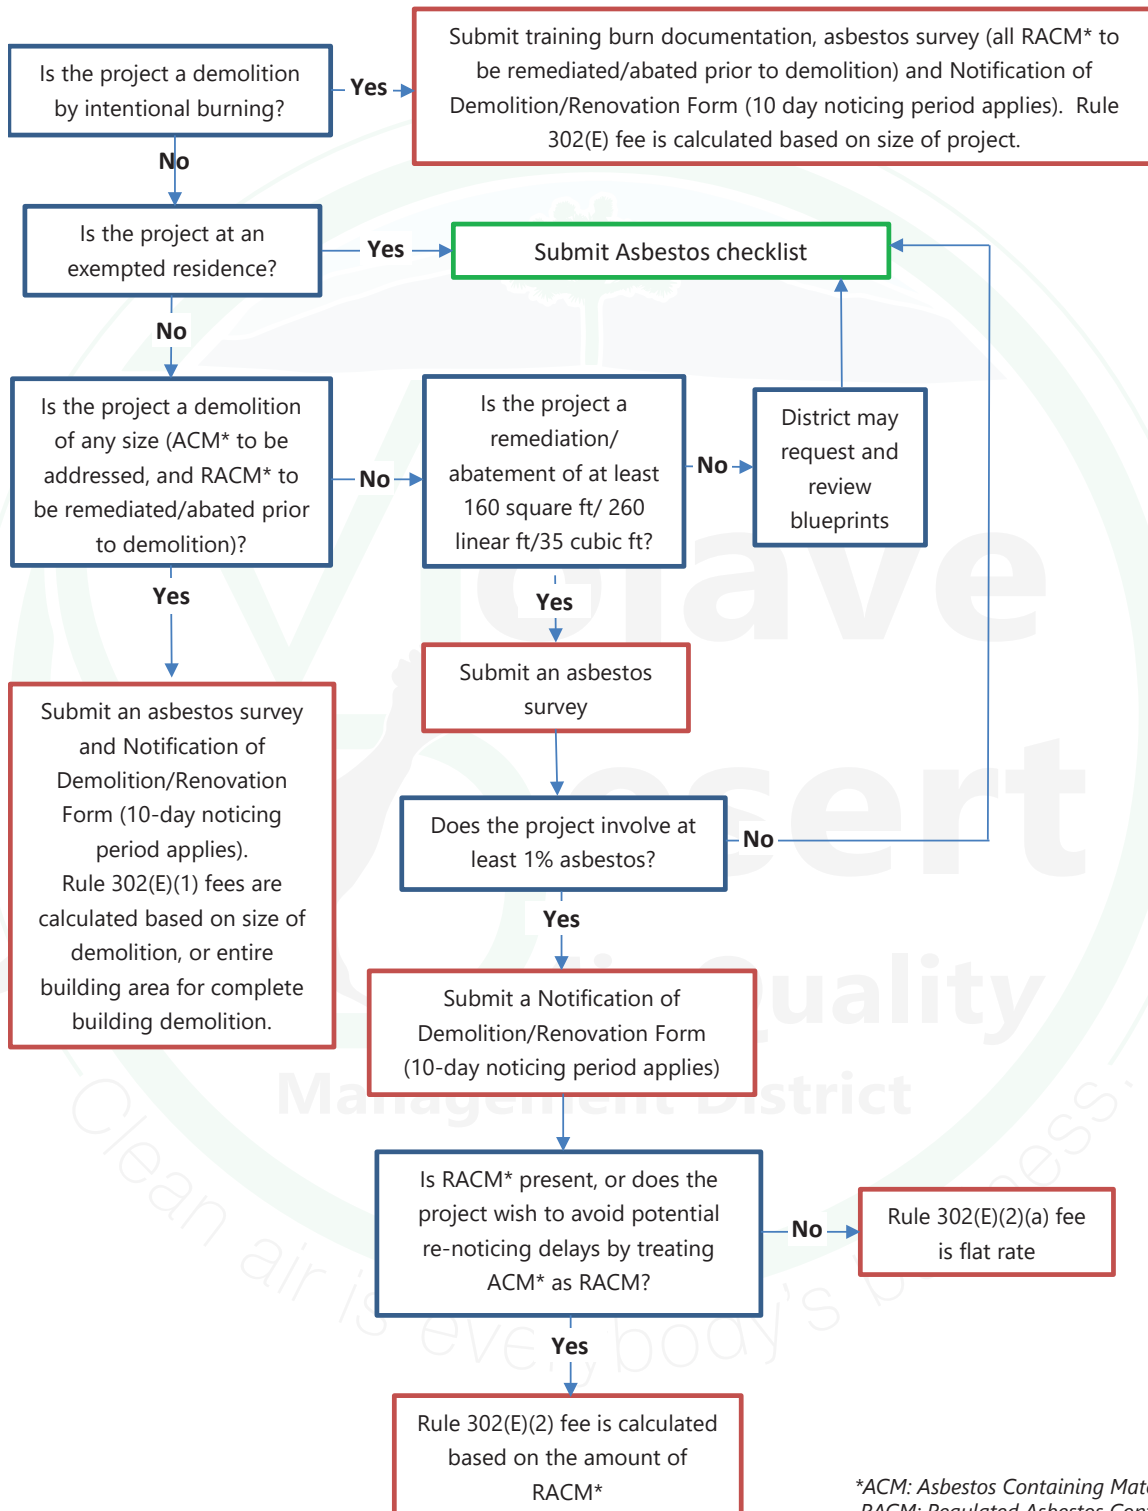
Is the project a demolition by intentional burning?

Yes

Submit training burn documentation, asbestos survey (all RACM* to be remediated/abated prior to demolition) and Notification of Demolition/Renovation Form (10 day noticing period applies). Rule 302(E) fee is calculated based on size of project.

No

Is the project at an exempted residence?

Yes

Submit Asbestos checklist

No

Is the project a demolition of any size (ACM* to be addressed, and RACM* to be remediated/abated prior to demolition)?

No

Is the project a remediation/ abatement of at least 160 square ft/ 260 linear ft/35 cubic ft?

No

District may request and review blueprints

Yes

Submit an asbestos survey and Notification of Demolition/Renovation Form (10-day noticing period applies). Rule 302(E)(1) fees are calculated based on size of demolition, or entire building area for complete building demolition.

Yes

Submit an asbestos survey

Does the project involve at least 1% asbestos?

No

Yes

Submit a Notification of Demolition/Renovation Form (10-day noticing period applies)

Is RACM* present, or does the project wish to avoid potential re-noticing delays by treating ACM* as RACM?

No

Rule 302(E)(2)(a) fee is flat rate

Yes

Rule 302(E)(2) fee is calculated based on the amount of RACM*

*ACM: Asbestos Containing Mat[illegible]
RACM: Regulated Asbestos Con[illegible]

Mojave Desert Air Quality Management District
Clean air is everybody's business